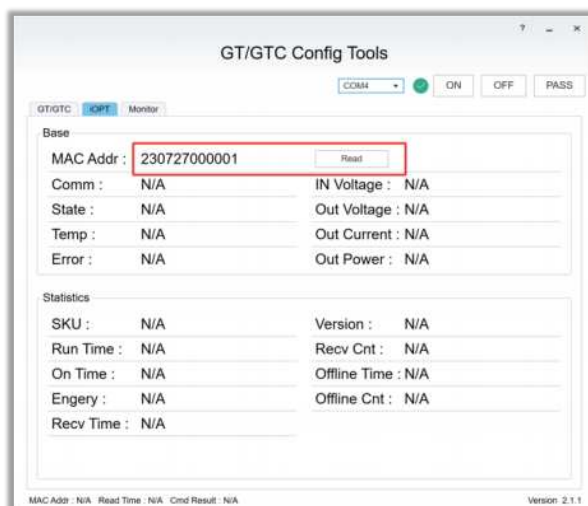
? – ×

GT/GTC Config Tools

COM4 ON OFF PASS

GT/GTC IOPT Monitor

Base

MAC Addr : 230727000001 Read

Comm : N/A

IN Voltage : N/A

State : N/A

Out Voltage : N/A

Temp : N/A

Out Current : N/A

Error : N/A

Out Power : N/A

Statistics

SKU : N/A

Version : N/A

Run Time : N/A

Recv Cnt : N/A

On Time : N/A

Offline Time : N/A

Engery : N/A

Offline Cnt : N/A

Recv Time : N/A

MAC Addr : N/A Read Time : N/A Cmd Result : N/A

Version 2.1.1